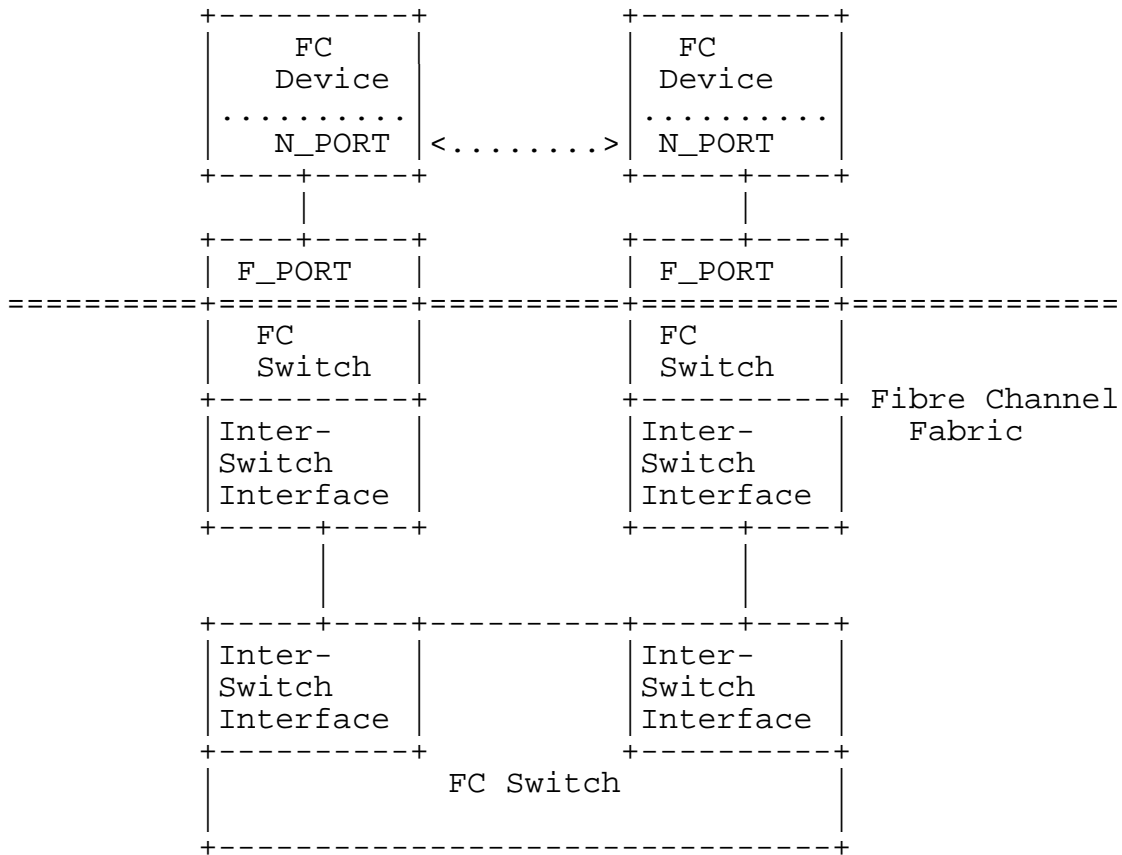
FC Device
..........
N_PORT <........> 

FC Device
..........
N_PORT

F_PORT

F_PORT

FC Switch

FC Switch

Fibre Channel Fabric

Inter-Switch Interface

Inter-Switch Interface

Inter-Switch Interface

Inter-Switch Interface

FC Switch